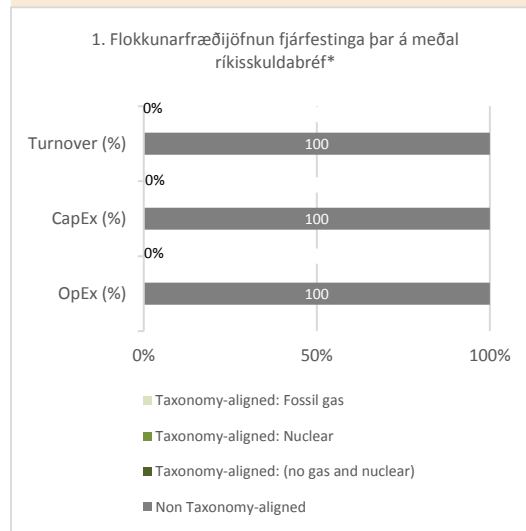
1. Flokkunarfræðijöfnun fjárfestinga þar á meðal ríkisskuldabréf*

0%

Turnover (%) 100

0%

CapEx (%) 100

0%

OpEx (%) 100

0% 50% 100%

Taxonomy-aligned: Fossil gas

Taxonomy-aligned: Nuclear

Taxonomy-aligned: (no gas and nuclear)

Non Taxonomy-aligned